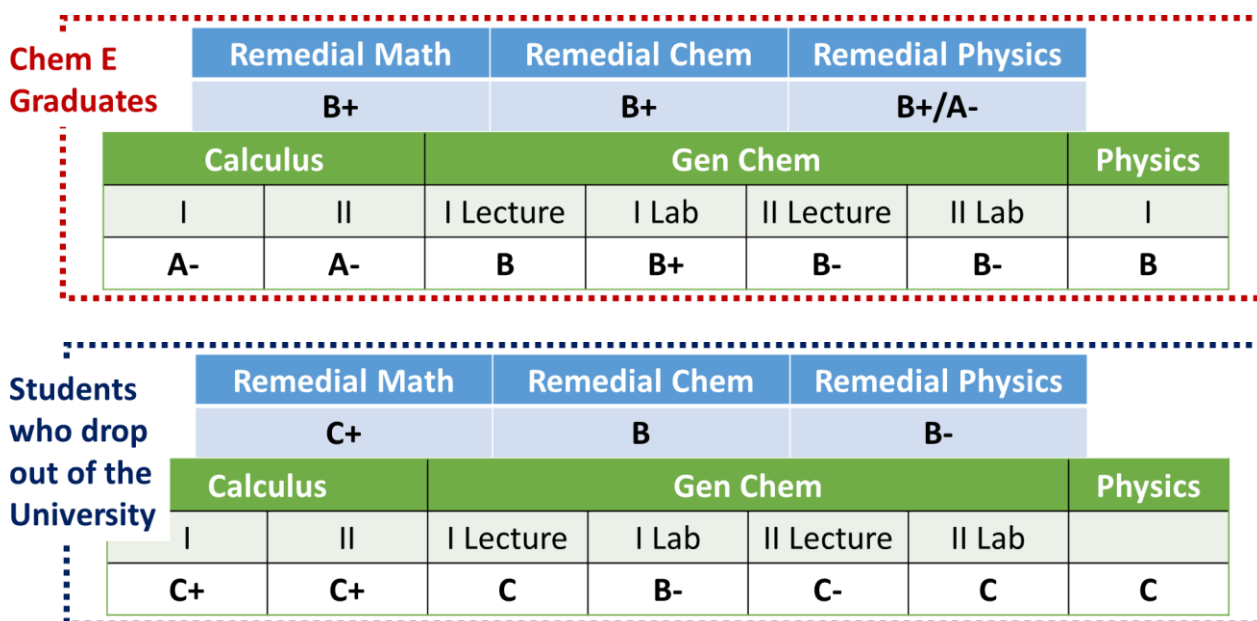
Chem E Graduates

| Remedial Math | Remedial Chem | Remedial Physics |
|---|---|---|
| B+ | B+ | B+/A- |

| Calculus | | Gen Chem | | | | Physics |
|---|---|---|---|---|---|---|
| I | II | I Lecture | I Lab | II Lecture | II Lab | I |
| A- | A- | B | B+ | B- | B- | B |

Students who drop out of the University

| Remedial Math | Remedial Chem | Remedial Physics |
|---|---|---|
| C+ | B | B- |

| Calculus | | Gen Chem | | | | Physics |
|---|---|---|---|---|---|---|
| I | II | I Lecture | I Lab | II Lecture | II Lab | |
| C+ | C+ | C | B- | C- | C | C |